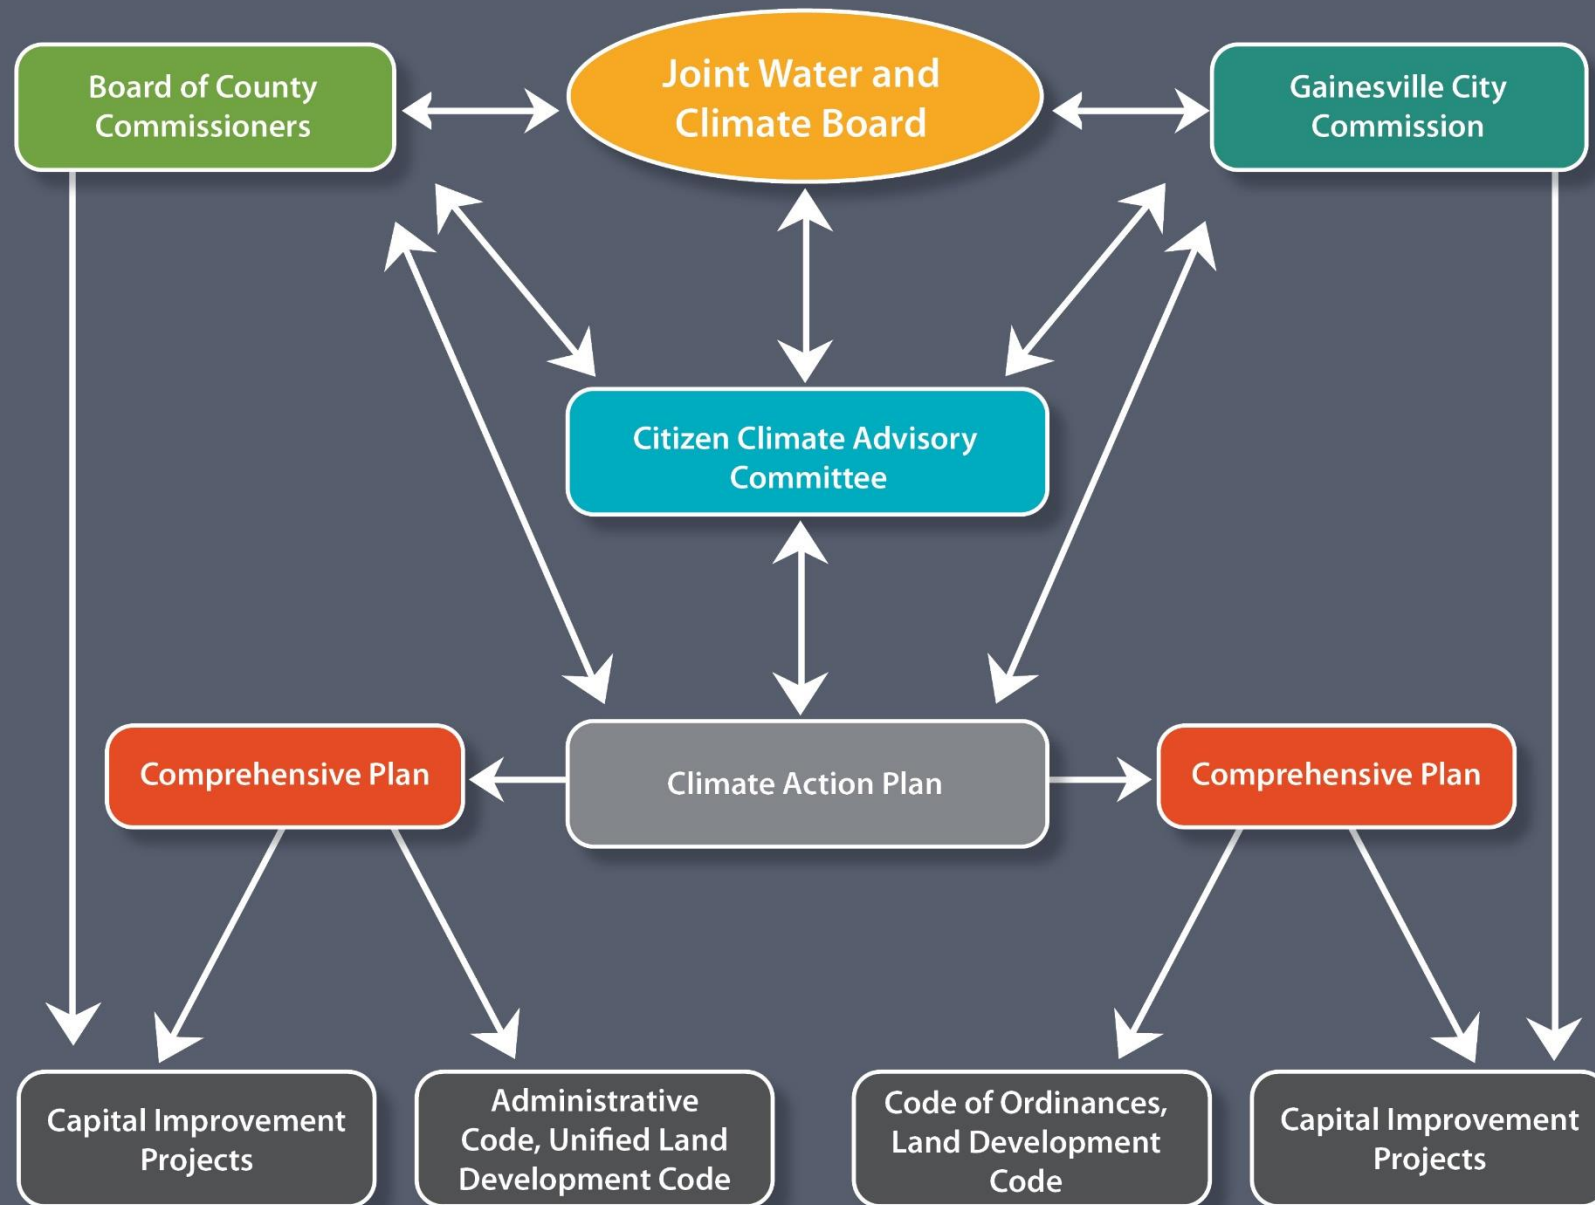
Board of County Commissioners

Joint Water and Climate Board

Gainesville City Commission

Citizen Climate Advisory Committee

Comprehensive Plan

Climate Action Plan

Comprehensive Plan

Capital Improvement Projects

Administrative Code, Unified Land Development Code

Code of Ordinances, Land Development Code

Capital Improvement Projects